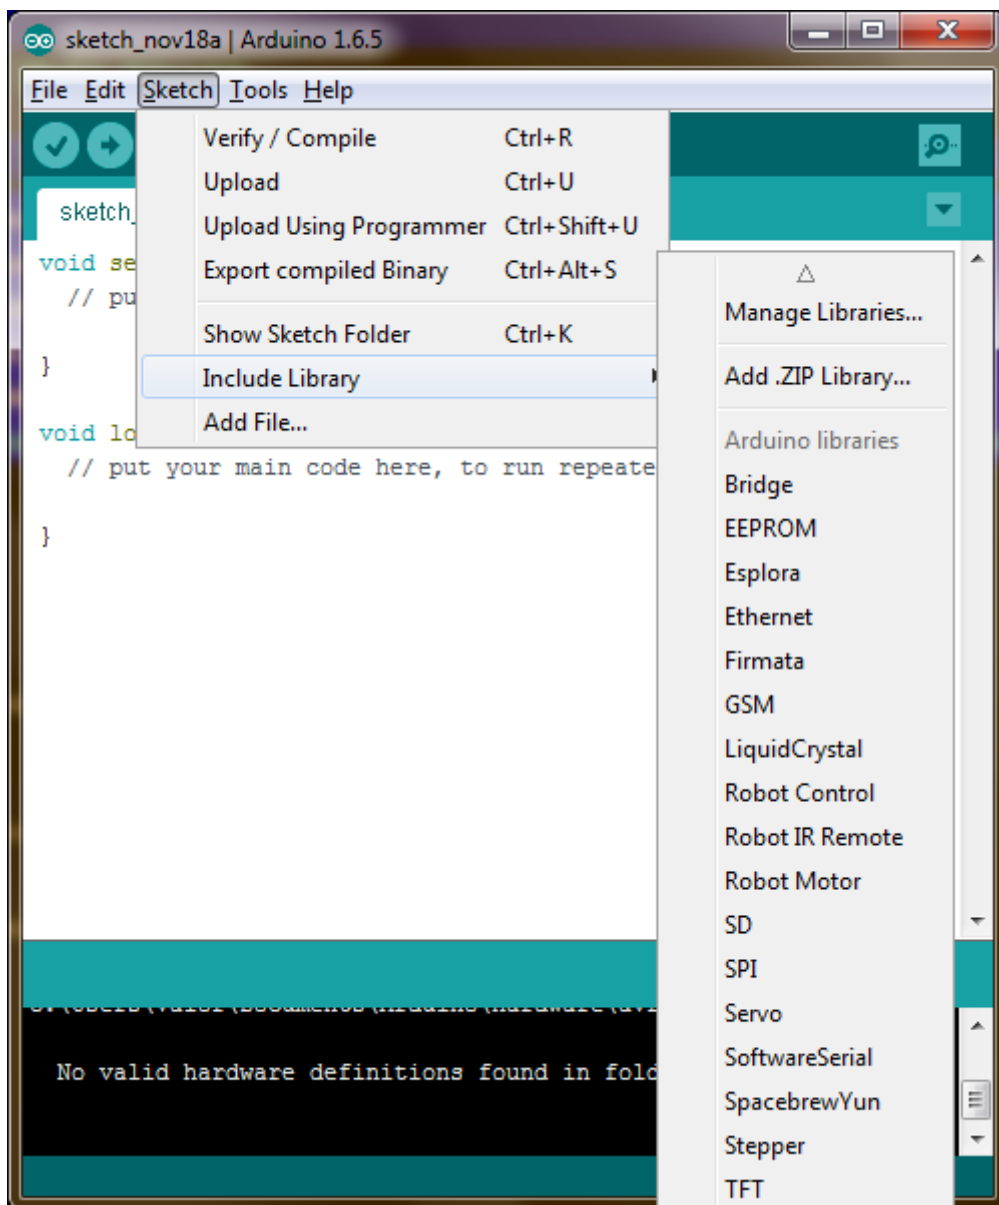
sketch_nov18a | Arduino 1.6.5

File Edit Sketch Tools Help

Verify / Compile Ctrl+R
Upload Ctrl+U
Upload Using Programmer Ctrl+Shift+U
Export compiled Binary Ctrl+Alt+S
Show Sketch Folder Ctrl+K
Include Library
Add File...

sketch_

void se
// pu

}

void lo
// put your main code here, to run repeate

}

Manage Libraries...
Add .ZIP Library...
Arduino libraries
Bridge
EEPROM
Esplora
Ethernet
Firmata
GSM
LiquidCrystal
Robot Control
Robot IR Remote
Robot Motor
SD
SPI
Servo
SoftwareSerial
SpacebrewYun
Stepper
TFT

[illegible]

No valid hardware definitions found in fold